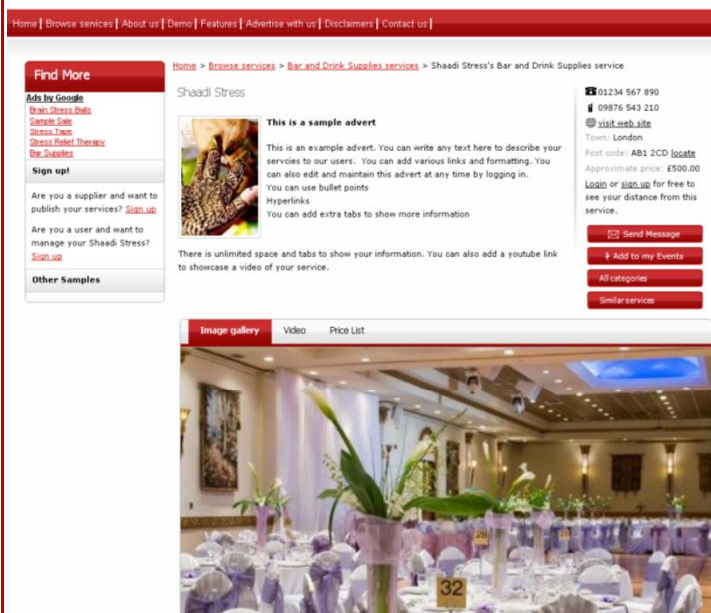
Home | Browse services | About us | Demo | Features | Advertise with us | Disclaimers | Contact us |

Find More

Ads by Google
Brain Stress Balls
Sample Sale
Stress Tape
Stress Relief Therapy
Bar Supplies

Sign up!

Are you a supplier and want to publish your services? Sign up

Are you a user and want to manage your Shaadi Stress? Sign up

Other Samples

Home > Browse services > Bar and Drink Supplies services > Shaadi Stress's Bar and Drink Supplies service

Shaadi Stress

This is a sample advert

This is an example advert. You can write any text here to describe your servcies to our users. You can add various links and formatting. You can also edit and maintain this advert at any time by logging in.
You can use bullet points
Hyperlinks
You can add extra tabs to show more information

There is unlimited space and tabs to show your information. You can also add a youtube link to showcase a video of your service.

01234 567 890
09876 543 210
visit web site
Town: London
Post code: AB1 2CD locate
Approximate price: £500.00
Login or sign up for free to see your distance from this service.

Send Message
Add to my Events
All categories
Similar services

Image gallery
Video
Price List

32